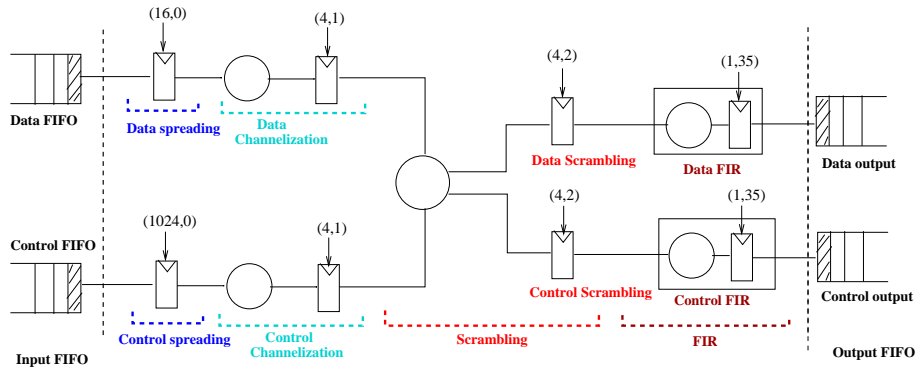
(16,0)

(4,1)

(4,2)

(1,35)

Data FIFO

Data spreading

Data Channelization

Data Scrambling

Data FIR

Data output

(4,2)

(1,35)

Control FIFO

(1024,0)

(4,1)

Control Scrambling

Control FIR

Control output

Control spreading

Control Channelization

Scrambling

FIR

Input FIFO

Output FIFO